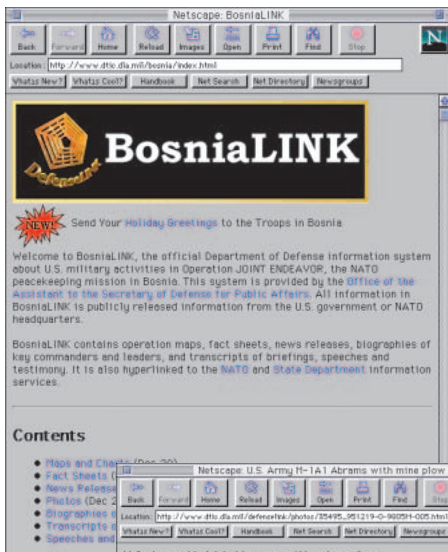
Netscape: BosniaLINK

Back Forward Home Reload Images Open Print Find Stop

Location: http://www.dtic.dla.mil/bosnia/index.html

What's New? What's Cool? Handbook Net Search Net Directory Newsgroups

DefenseLINK

BosniaLINK

NEW!

Send Your Holiday Greetings to the Troops in Bosnia

Welcome to BosniaLINK, the official Department of Defense information system about U.S. military activities in Operation JOINT ENDEAVOR, the NATO peacekeeping mission in Bosnia. This system is provided by the Office of the Assistant to the Secretary of Defense for Public Affairs. All information in BosniaLINK is publicly released information from the U.S. government or NATO headquarters.

BosniaLINK contains operation maps, fact sheets, news releases, biographies of key commanders and leaders, and transcripts of briefings, speeches and testimony. It is also hyperlinked to the NATO and State Department information services.

Contents

Maps and Charts (Dec 20)
Fact Sheets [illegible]
News Release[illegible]
Photos (Dec 2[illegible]
Biographies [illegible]
Transcripts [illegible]
Speeches and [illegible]

Netscape: U.S. Army M-1A1 Abrams with mine plow

Back Forward Home Reload Images Open Print Find Stop

Location: http://www.dtic.dla.mil/defenselink/photos/35495_951219-0-9805H-005.html

What's New? What's Cool? Handbook Net Search Net Directory Newsgroups